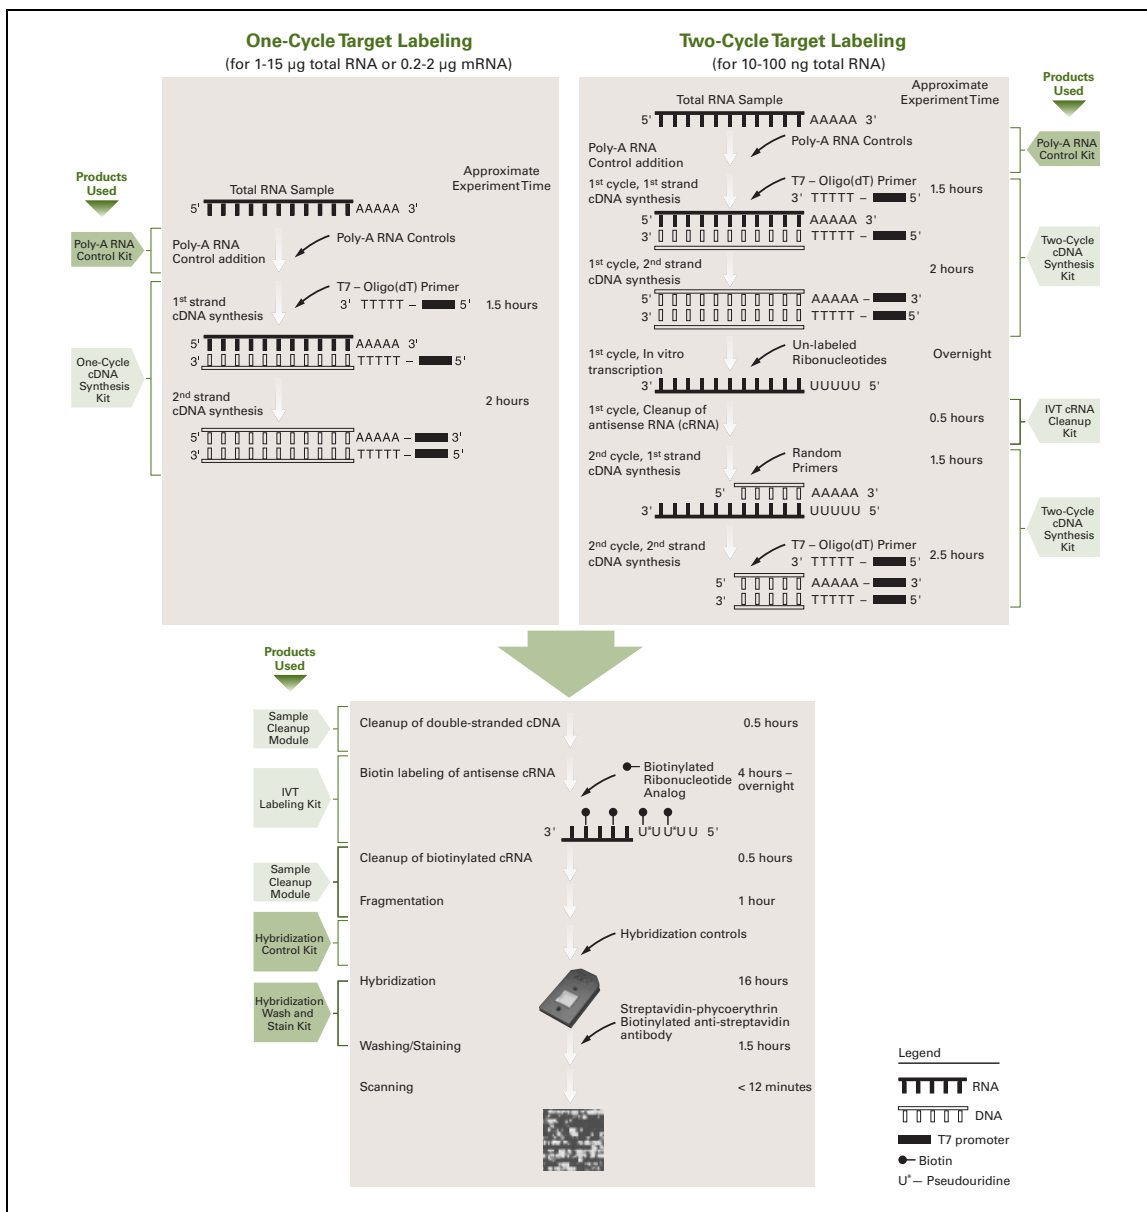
One-Cycle Target Labeling
(for 1-15 µg total RNA or 0.2-2 µg mRNA)

Two-Cycle Target Labeling
(for 10-100 ng total RNA)

Products Used

Approximate Experiment Time

Total RNA Sample
5' AAAAA 3'

Poly-A RNA Control Kit

Poly-A RNA Control addition

Poly-A RNA Controls

T7 – Oligo(dT) Primer

1st strand cDNA synthesis

3' TTTTT – 5'

1.5 hours

One-Cycle cDNA Synthesis Kit

5' AAAAA 3'
3' TTTTT – 5'

2nd strand cDNA synthesis

2 hours

5' AAAAA – 3'
3' TTTTT – 5'

Approximate Experiment Time

Products Used

Total RNA Sample
5' AAAAA 3'

Poly-A RNA Control addition

Poly-A RNA Controls

Poly-A RNA Control Kit

1st cycle, 1st strand cDNA synthesis

T7 – Oligo(dT) Primer
3' TTTTT – 5'

1.5 hours

5' AAAAA 3'
3' TTTTT – 5'

Two-Cycle cDNA Synthesis Kit

1st cycle, 2nd strand cDNA synthesis

2 hours

5' AAAAA – 3'
3' TTTTT – 5'

1st cycle, In vitro transcription

Un-labeled Ribonucleotides

Overnight

3' UUUUU 5'

1st cycle, Cleanup of antisense RNA (cRNA)

0.5 hours

IVT cRNA Cleanup Kit

2nd cycle, 1st strand cDNA synthesis

Random Primers

1.5 hours

5' AAAAA 3'
3' UUUUU 5'

Two-Cycle cDNA Synthesis Kit

2nd cycle, 2nd strand cDNA synthesis

T7 – Oligo(dT) Primer
3' TTTTT – 5'

2.5 hours

5' AAAAA – 3'
3' TTTTT – 5'

Products Used

Sample Cleanup Module

Cleanup of double-stranded cDNA

0.5 hours

IVT Labeling Kit

Biotin labeling of antisense cRNA

Biotinylated Ribonucleotide Analog

4 hours – overnight

3' U*U U*U U 5'

Sample Cleanup Module

Cleanup of biotinylated cRNA

0.5 hours

Fragmentation

1 hour

Hybridization Control Kit

Hybridization controls

Hybridization

16 hours

Hybridization Wash and Stain Kit

Streptavidin-phycoerythrin
Biotinylated anti-streptavidin antibody

Washing/Staining

1.5 hours

Scanning

< 12 minutes

Legend
RNA
DNA
T7 promoter
Biotin
U* — Pseudouridine